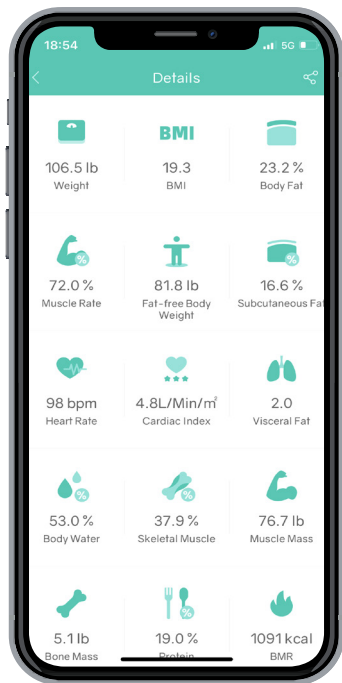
18:54 5G

Details

BMI

106.5 lb
Weight

19.3
BMI

23.2 %
Body Fat

72.0 %
Muscle Rate

81.8 lb
Fat-free Body Weight

16.6 %
Subcutaneous Fat

98 bpm
Heart Rate

4.8L/Min/m²
Cardiac Index

2.0
Visceral Fat

53.0 %
Body Water

37.9 %
Skeletal Muscle

76.7 lb
Muscle Mass

5.1 lb
Bone Mass

19.0 %
Protein

1091 kcal
BMR